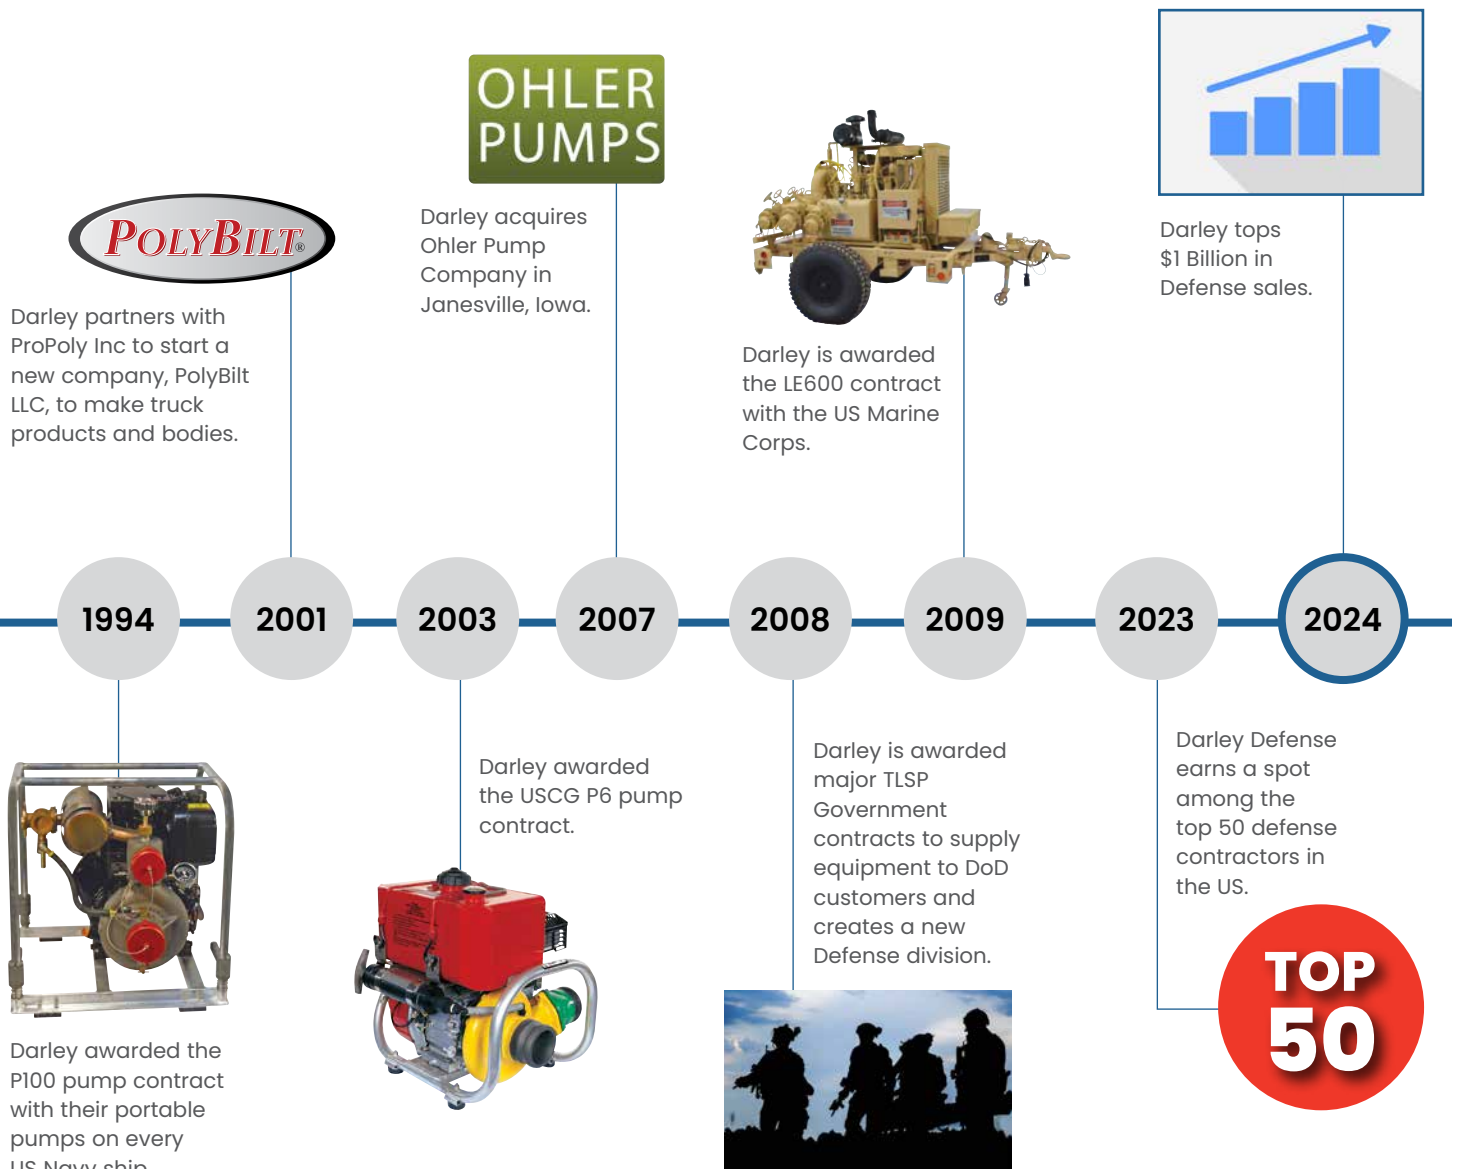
OHLER PUMPS

POLYBILT®

Darley partners with ProPoly Inc to start a new company, PolyBilt LLC, to make truck products and bodies.

Darley acquires Ohler Pump Company in Janesville, Iowa.

Darley is awarded the LE600 contract with the US Marine Corps.

Darley tops $1 Billion in Defense sales.

1994
2001
2003
2007
2008
2009
2023
2024

Darley awarded the P100 pump contract with their portable pumps on every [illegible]

Darley awarded the USCG P6 pump contract.

Darley is awarded major TLSP Government contracts to supply equipment to DoD customers and creates a new Defense division.

Darley Defense earns a spot among the top 50 defense contractors in the US.

TOP 50